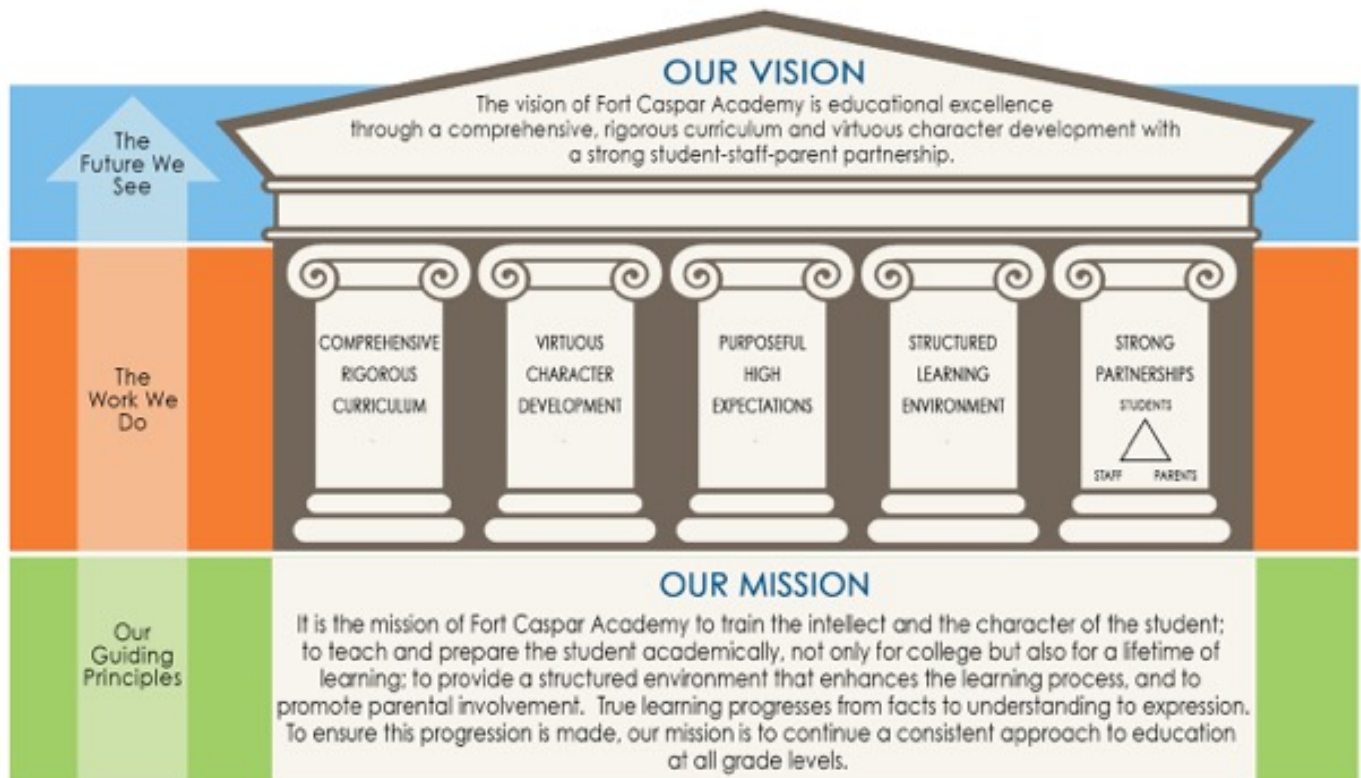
The Future We See

OUR VISION

The vision of Fort Caspar Academy is educational excellence through a comprehensive, rigorous curriculum and virtuous character development with a strong student-staff-parent partnership.

The Work We Do

COMPREHENSIVE RIGOROUS CURRICULUM

VIRTUOUS CHARACTER DEVELOPMENT

PURPOSEFUL HIGH EXPECTATIONS

STRUCTURED LEARNING ENVIRONMENT

STRONG PARTNERSHIPS

STUDENTS

STAFF

PARENTS

Our Guiding Principles

OUR MISSION

It is the mission of Fort Caspar Academy to train the intellect and the character of the student; to teach and prepare the student academically, not only for college but also for a lifetime of learning; to provide a structured environment that enhances the learning process, and to promote parental involvement. True learning progresses from facts to understanding to expression. To ensure this progression is made, our mission is to continue a consistent approach to education at all grade levels.